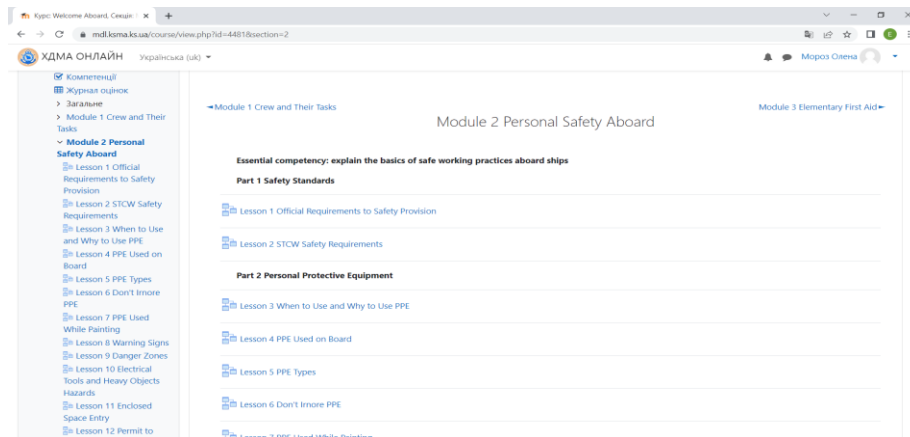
Курс: Welcome Aboard, Секція: ×
+

mdl.ksma.ks.ua/course/view.php?id=4481&section=2

ХДМА ОНЛАЙН Українська (uk) ▾

Мороз Олена

Компетенції
Журнал оцінок
> Загальне
> Module 1 Crew and Their Tasks
∨ Module 2 Personal Safety Aboard
Lesson 1 Official Requirements to Safety Provision
Lesson 2 STCW Safety Requirements
Lesson 3 When to Use and Why to Use PPE
Lesson 4 PPE Used on Board
Lesson 5 PPE Types
Lesson 6 Don't Irnore PPE
Lesson 7 PPE Used While Painting
Lesson 8 Warning Signs
Lesson 9 Danger Zones
Lesson 10 Electrical Tools and Heavy Objects Hazards
Lesson 11 Enclosed Space Entry
Lesson 12 Permit to

◄Module 1 Crew and Their Tasks

Module 3 Elementary First Aid►

Module 2 Personal Safety Aboard

Essential competency: explain the basics of safe working practices aboard ships

Part 1 Safety Standards

Lesson 1 Official Requirements to Safety Provision

Lesson 2 STCW Safety Requirements

Part 2 Personal Protective Equipment

Lesson 3 When to Use and Why to Use PPE

Lesson 4 PPE Used on Board

Lesson 5 PPE Types

Lesson 6 Don't Irnore PPE

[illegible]